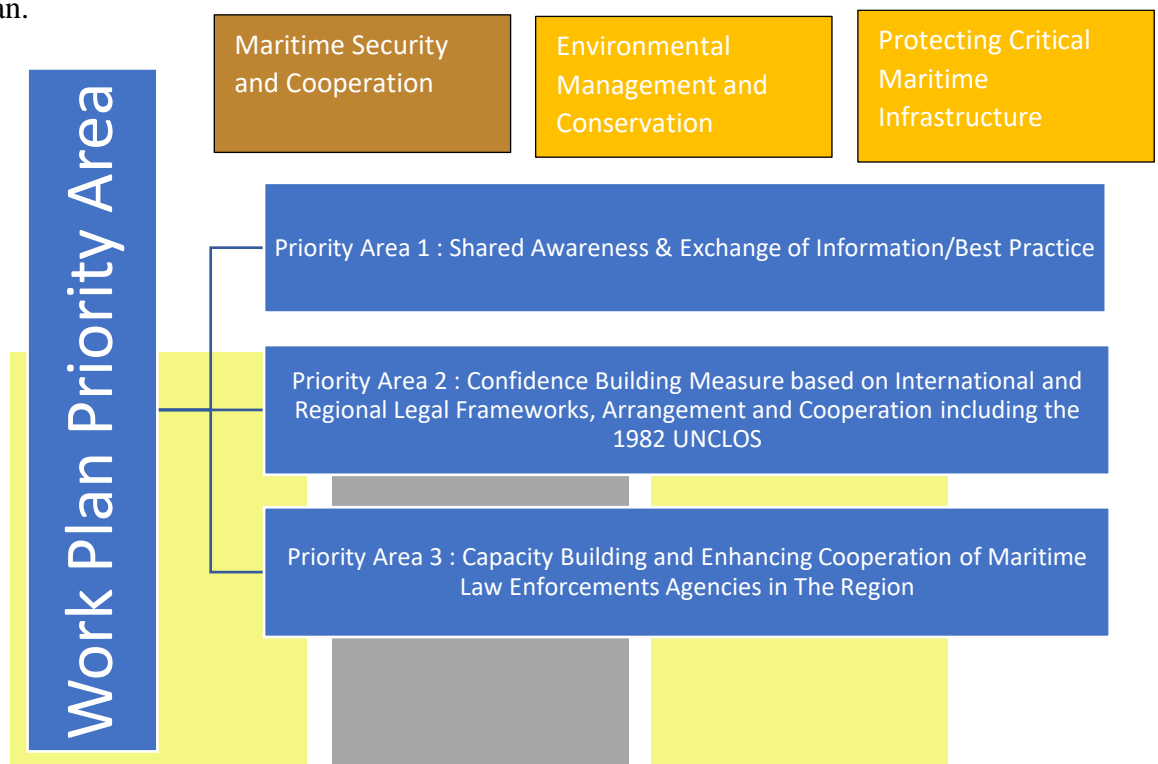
an.

Maritime Security and Cooperation

Environmental Management and Conservation

Protecting Critical Maritime Infrastructure

Work Plan Priority Area

Priority Area 1 : Shared Awareness & Exchange of Information/Best Practice

Priority Area 2 : Confidence Building Measure based on International and Regional Legal Frameworks, Arrangement and Cooperation including the 1982 UNCLOS

Priority Area 3 : Capacity Building and Enhancing Cooperation of Maritime Law Enforcements Agencies in The Region